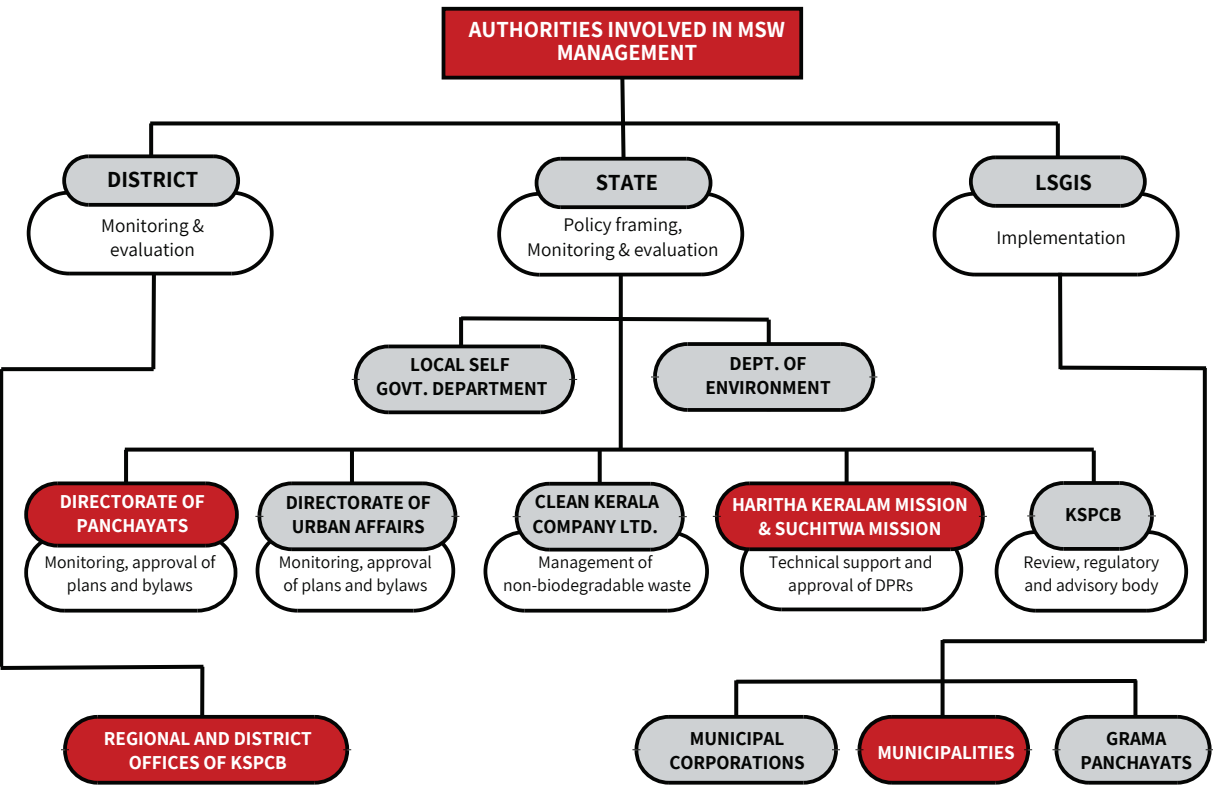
AUTHORITIES INVOLVED IN MSW MANAGEMENT

DISTRICT
Monitoring & evaluation

STATE
Policy framing, Monitoring & evaluation

LSGIS
Implementation

LOCAL SELF GOVT. DEPARTMENT

DEPT. OF ENVIRONMENT

DIRECTORATE OF PANCHAYATS
Monitoring, approval of plans and bylaws

DIRECTORATE OF URBAN AFFAIRS
Monitoring, approval of plans and bylaws

CLEAN KERALA COMPANY LTD.
Management of non-biodegradable waste

HARITHA KERALAM MISSION & SUCHITWA MISSION
Technical support and approval of DPRs

KSPCB
Review, regulatory and advisory body

REGIONAL AND DISTRICT OFFICES OF KSPCB

MUNICIPAL CORPORATIONS

MUNICIPALITIES

GRAMA PANCHAYATS